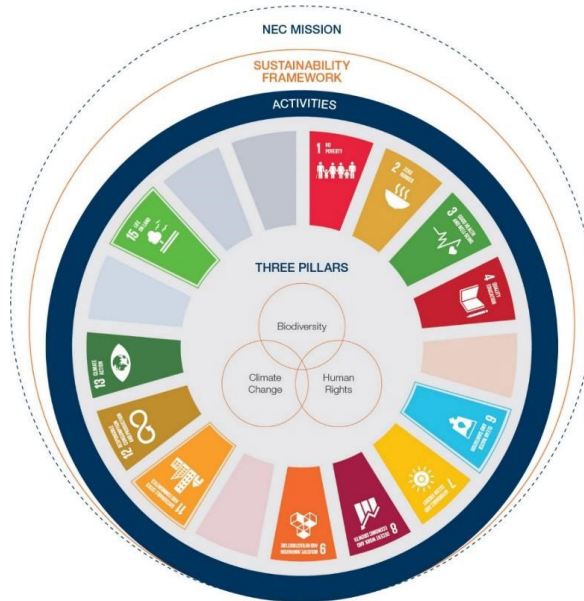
NEC MISSION

SUSTAINABILITY FRAMEWORK

ACTIVITIES

THREE PILLARS

Biodiversity

Climate Change

Human Rights

1 NO POVERTY

2 ZERO HUNGER

3 GOOD HEALTH AND WELL-BEING

4 QUALITY EDUCATION

6 CLEAN WATER AND SANITATION

7 AFFORDABLE AND CLEAN ENERGY

8 DECENT WORK AND ECONOMIC GROWTH

9 INDUSTRY, INNOVATION AND INFRASTRUCTURE

11 SUSTAINABLE CITIES AND COMMUNITIES

12 RESPONSIBLE CONSUMPTION AND PRODUCTION

13 CLIMATE ACTION

15 LIFE ON LAND